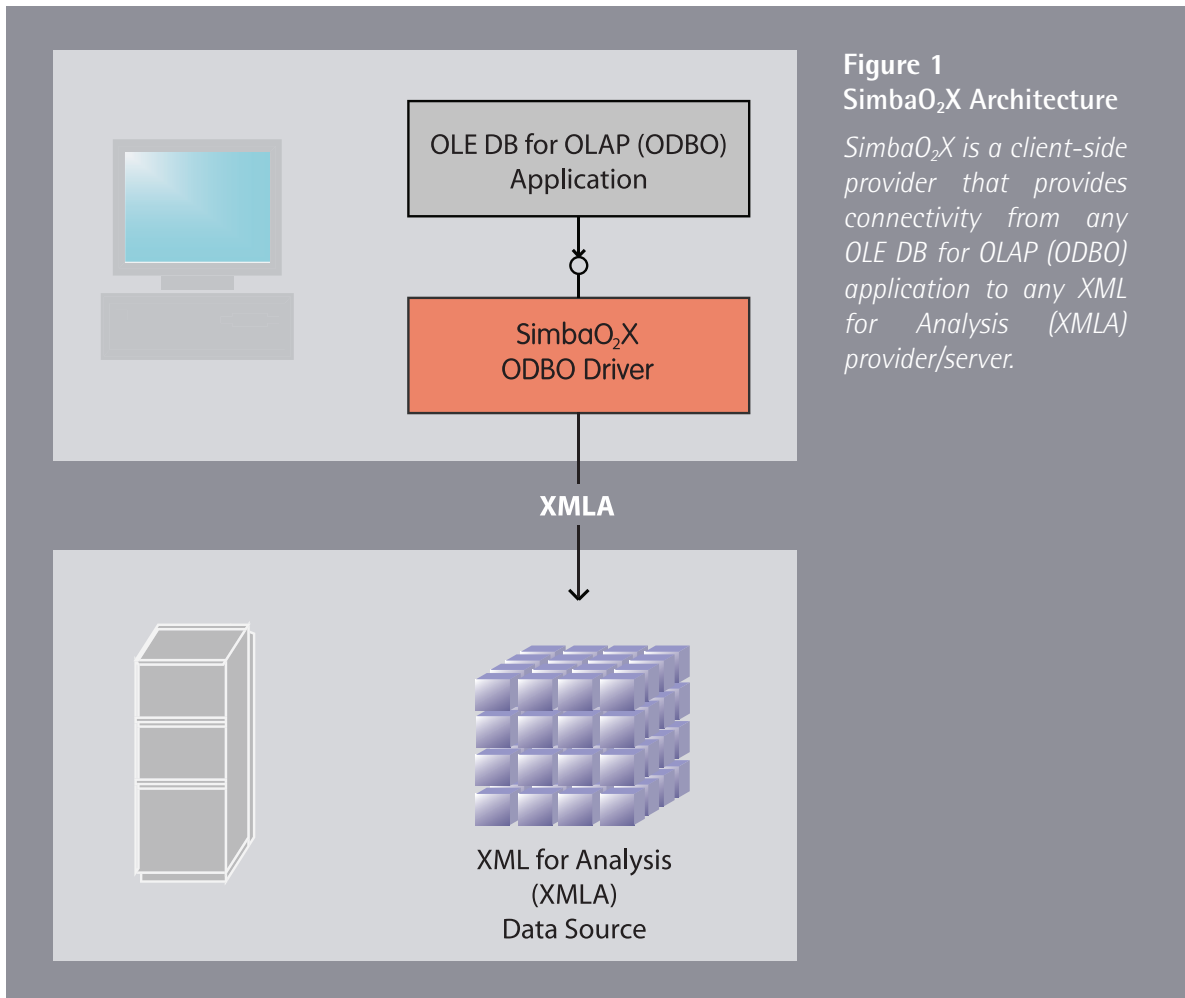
OLE DB for OLAP (ODBO) Application

Simba$O_2$X ODBO Driver

XMLA

XML for Analysis (XMLA) Data Source

Figure 1
Simba$O_2$X Architecture

Simba$O_2$X is a client-side provider that provides connectivity from any OLE DB for OLAP (ODBO) application to any XML for Analysis (XMLA) provider/server.